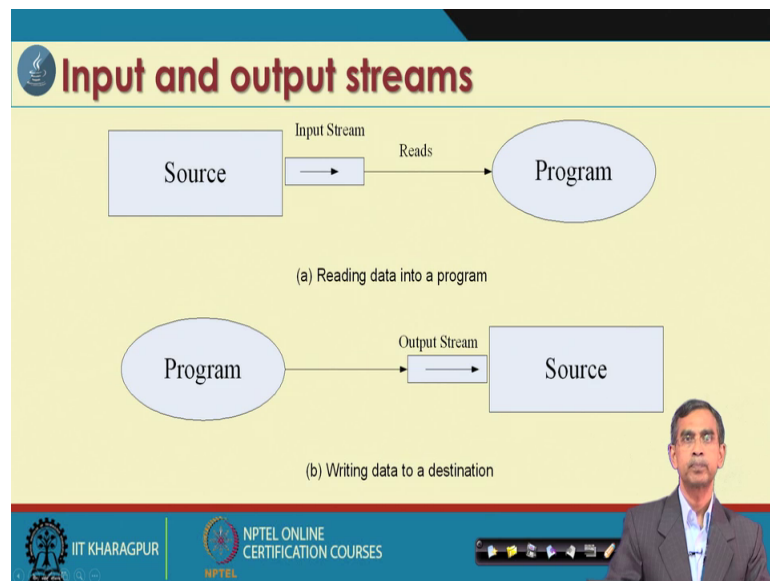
Input and output streams

Source

Input Stream

Reads

Program

(a) Reading data into a program

Program

Output Stream

Source

(b) Writing data to a destination

IIT KHARAGPUR

NPTEL ONLINE CERTIFICATION COURSES

NPTEL